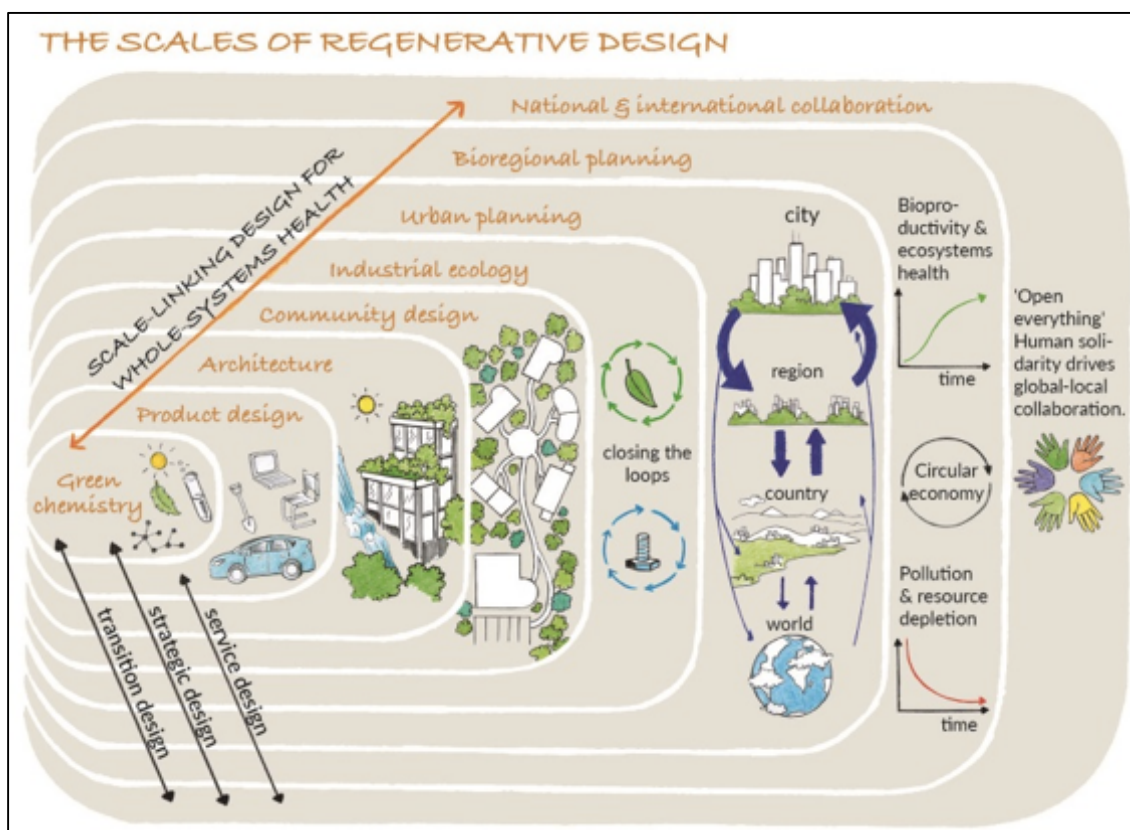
THE SCALES OF REGENERATIVE DESIGN

National & international collaboration

Bioregional planning

Urban planning

Industrial ecology

Community design

Architecture

Product design

Green chemistry

SCALE-LINKING DESIGN FOR WHOLE-SYSTEMS HEALTH

closing the loops

city

region

country

world

Bioproductivity & ecosystems health

time

Circular economy

Pollution & resource depletion

time

'Open everything' Human solidarity drives global-local collaboration.

transition design

strategic design

service design